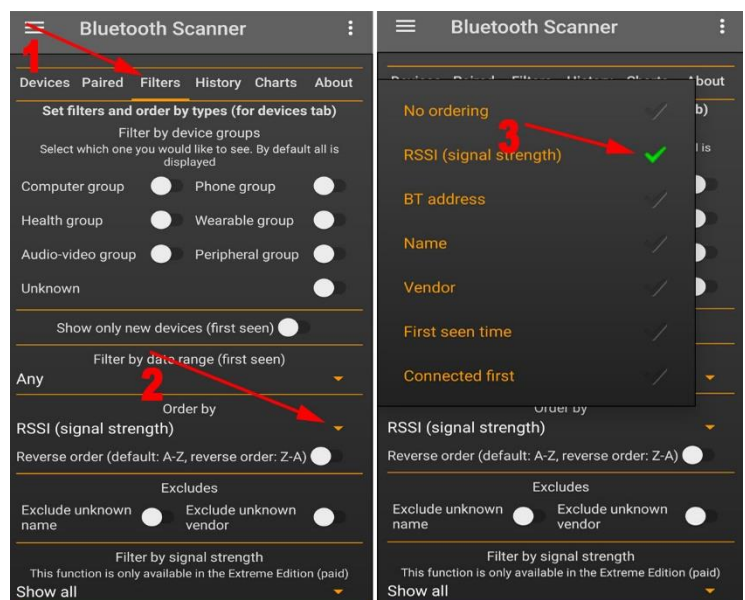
Bluetooth Scanner

1

Devices Paired Filters History Charts About

Set filters and order by types (for devices tab)

Filter by device groups

Select which one you would like to see. By default all is displayed

Computer group

Phone group

Health group

Wearable group

Audio-video group

Peripheral group

Unknown

Show only new devices (first seen)

Filter by date range (first seen)

Any

2

Order by

RSSI (signal strength)

Reverse order (default: A-Z, reverse order: Z-A)

Excludes

Exclude unknown name

Exclude unknown vendor

Filter by signal strength

This function is only available in the Extreme Edition (paid)

Show all

Bluetooth Scanner

About

No ordering

3

RSSI (signal strength)

BT address

Name

Vendor

First seen time

Connected first

Order by

RSSI (signal strength)

Reverse order (default: A-Z, reverse order: Z-A)

Excludes

Exclude unknown name

Exclude unknown vendor

Filter by signal strength

This function is only available in the Extreme Edition (paid)

Show all